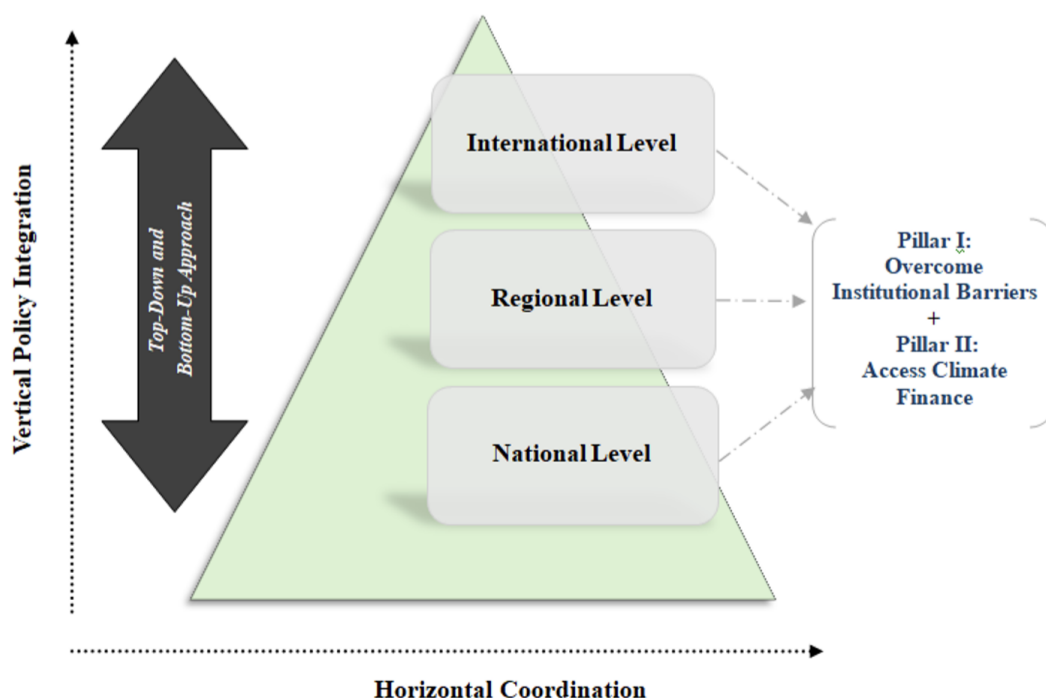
Vertical Policy Integration

Top-Down and Bottom-Up Approach

International Level

Regional Level

National Level

Pillar I: Overcome Institutional Barriers + Pillar II: Access Climate Finance

Horizontal Coordination